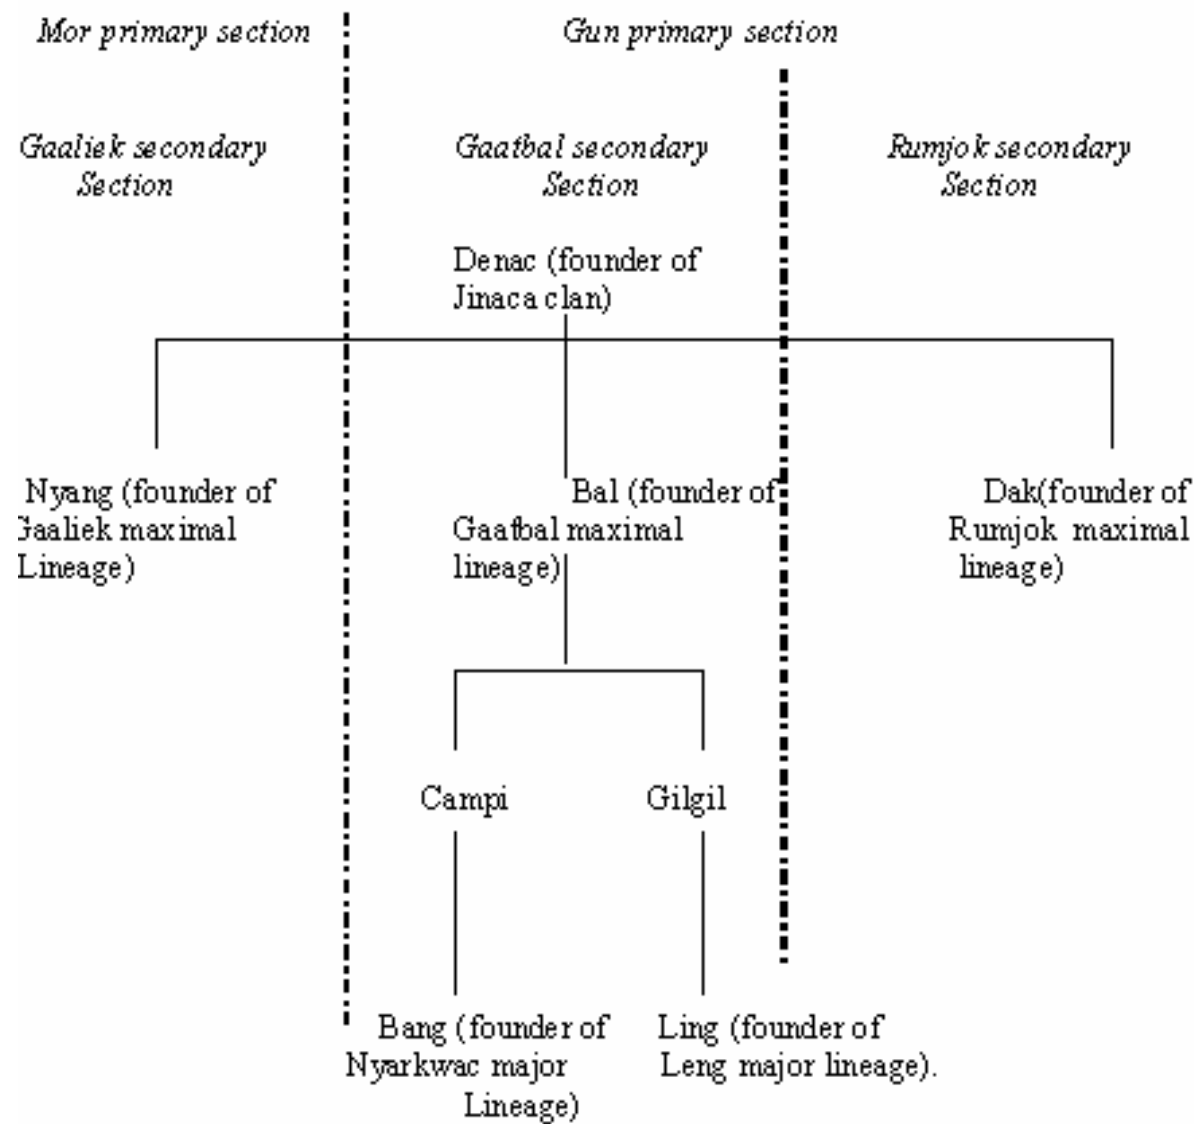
Mor primary section

Gun primary section

Gaaliek secondary Section

Gaatbal secondary Section

Rumjok secondary Section

Denac (founder of Jinaca clan)

Nyang (founder of Gaaliek maximal Lineage)

Bal (founder of Gaatbal maximal lineage)

Dak(founder of Rumjok maximal lineage)

Campi

Gilgil

Bang (founder of Nyarkwac major Lineage)

Ling (founder of Leng major lineage).